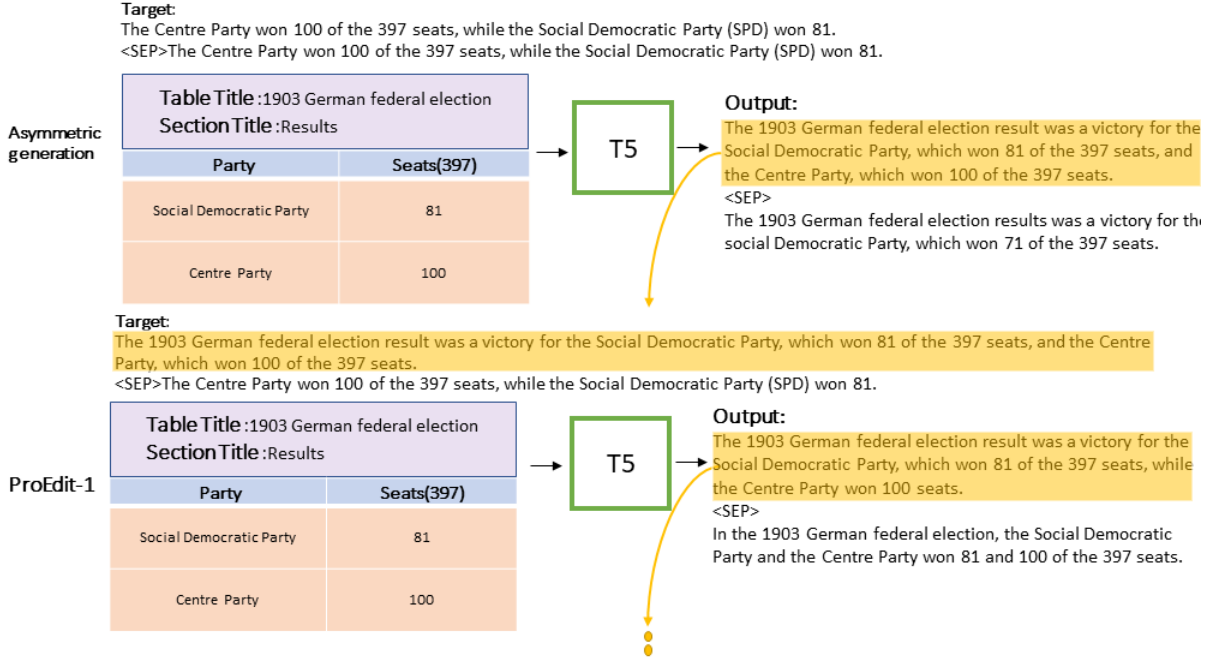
Target:
The Centre Party won 100 of the 397 seats, while the Social Democratic Party (SPD) won 81.
<SEP>The Centre Party won 100 of the 397 seats, while the Social Democratic Party (SPD) won 81.

Asymmetric generation

Table Title :1903 German federal election
Section Title :Results

| Party | Seats(397) |
|---|---|
| Social Democratic Party | 81 |
| Centre Party | 100 |

T5

Output:
The 1903 German federal election result was a victory for the Social Democratic Party, which won 81 of the 397 seats, and the Centre Party, which won 100 of the 397 seats.
<SEP>
The 1903 German federal election results was a victory for th social Democratic Party, which won 71 of the 397 seats.

Target:
The 1903 German federal election result was a victory for the Social Democratic Party, which won 81 of the 397 seats, and the Centre Party, which won 100 of the 397 seats.
<SEP>The Centre Party won 100 of the 397 seats, while the Social Democratic Party (SPD) won 81.

ProEdit-1

Table Title :1903 German federal election
Section Title :Results

| Party | Seats(397) |
|---|---|
| Social Democratic Party | 81 |
| Centre Party | 100 |

T5

Output:
The 1903 German federal election result was a victory for the Social Democratic Party, which won 81 of the 397 seats, while the Centre Party won 100 seats.
<SEP>
In the 1903 German federal election, the Social Democratic Party and the Centre Party won 81 and 100 of the 397 seats.